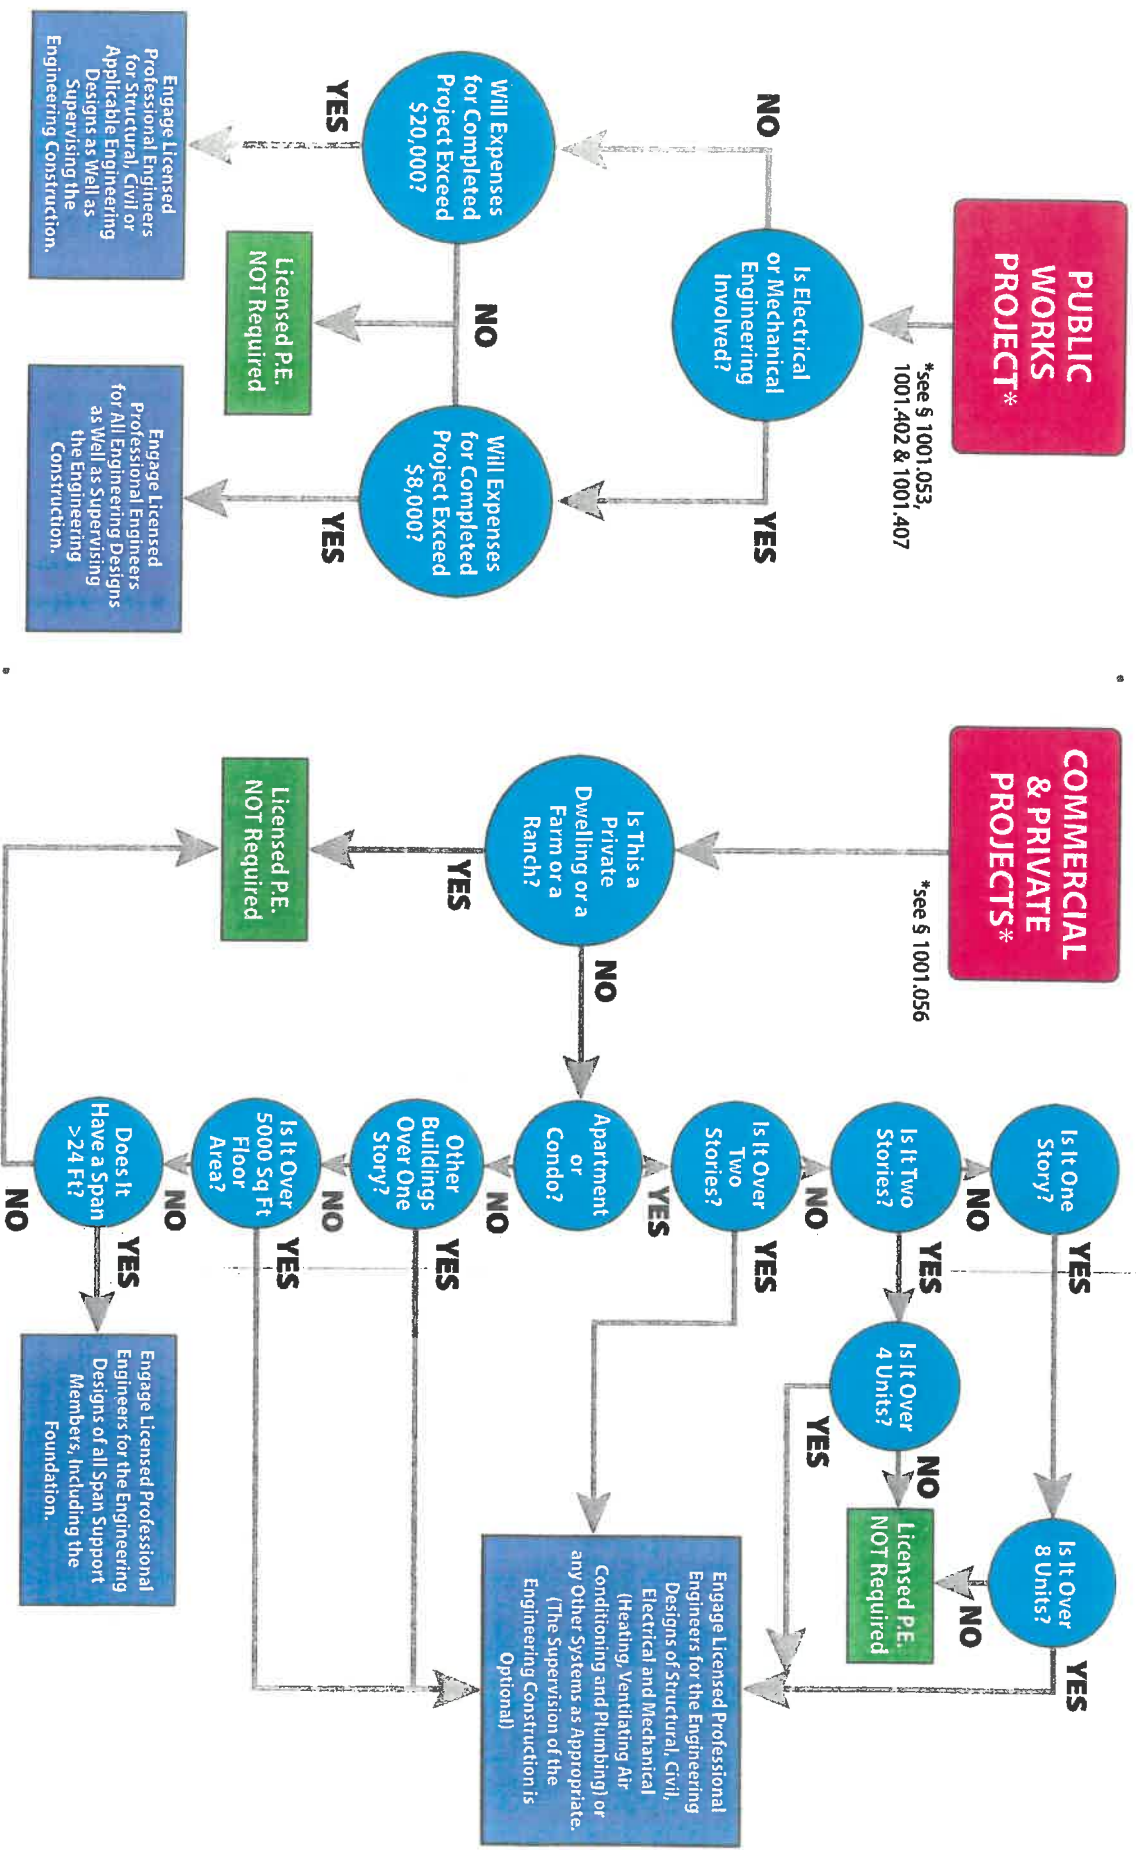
PUBLIC WORKS PROJECT*

*see § 1001.053, 1001.402 & 1001.407

Is Electrical or Mechanical Engineering Involved?

NO

YES

Will Expenses for Completed Project Exceed $20,000?

YES

NO

Engage Licensed Professional Engineers for Structural, Civil or Applicable Engineering Designs as Well as Supervising the Engineering Construction.

Licensed P.E. NOT Required

Will Expenses for Completed Project Exceed $8,000?

YES

Engage Licensed Professional Engineers for All Engineering Designs as Well as Supervising the Engineering Construction.

COMMERCIAL & PRIVATE PROJECTS*

*see § 1001.056

Is This a Private Dwelling or a Farm or a Ranch?

YES

Licensed P.E. NOT Required

NO

Is It One Story?

YES

NO

Is It Over 8 Units?

NO

Licensed P.E. NOT Required

YES

Is It Two Stories?

YES

Is It Over 4 Units?

NO

YES

NO

Is It Over Two Stories?

YES

NO

Apartment or Condo?

YES

NO

Other Buildings Over One Story?

YES

NO

Is It Over 5000 Sq Ft Floor Area?

YES

NO

Does It Have a Span >24 Ft?

YES

NO

Engage Licensed Professional Engineers for the Engineering Designs of Structural, Civil, Electrical and Mechanical (Heating, Ventilating Air Conditioning and Plumbing) or any Other Systems as Appropriate. (The Supervision of the Engineering Construction is Optional)

Engage Licensed Professional Engineers for the Engineering Designs of all Span Support Members, Including the Foundation.